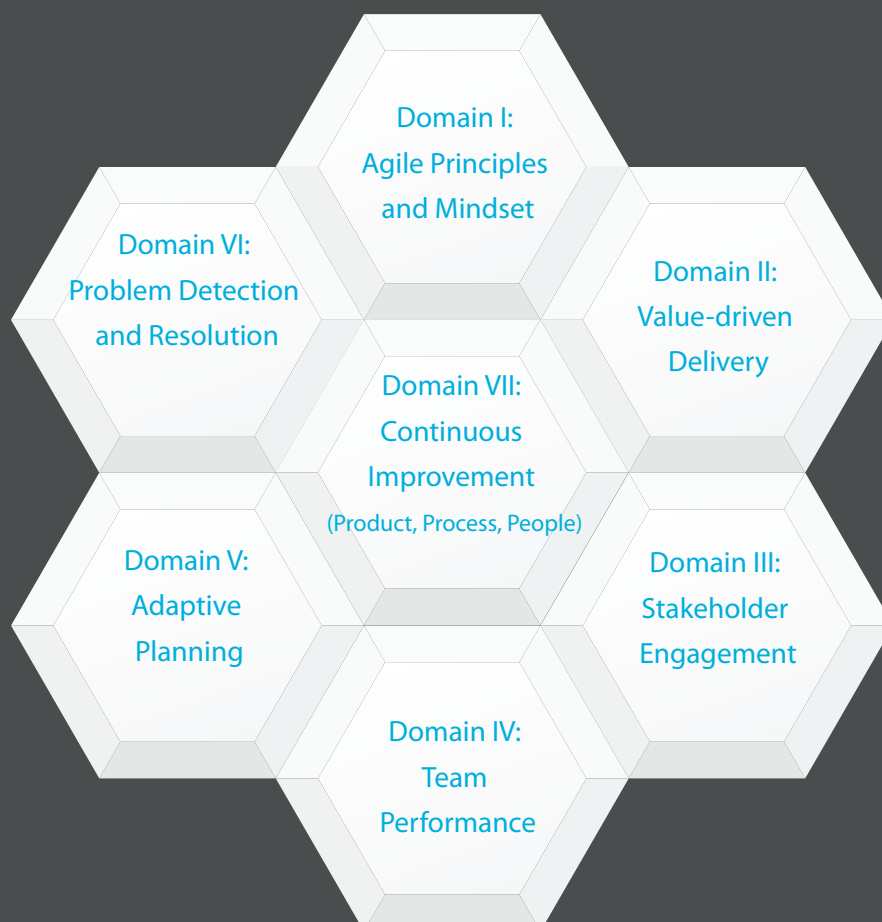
Domain I:
Agile Principles and Mindset

Domain VI:
Problem Detection and Resolution

Domain II:
Value-driven Delivery

Domain VII:
Continuous Improvement
(Product, Process, People)

Domain V:
Adaptive Planning

Domain III:
Stakeholder Engagement

Domain IV:
Team Performance